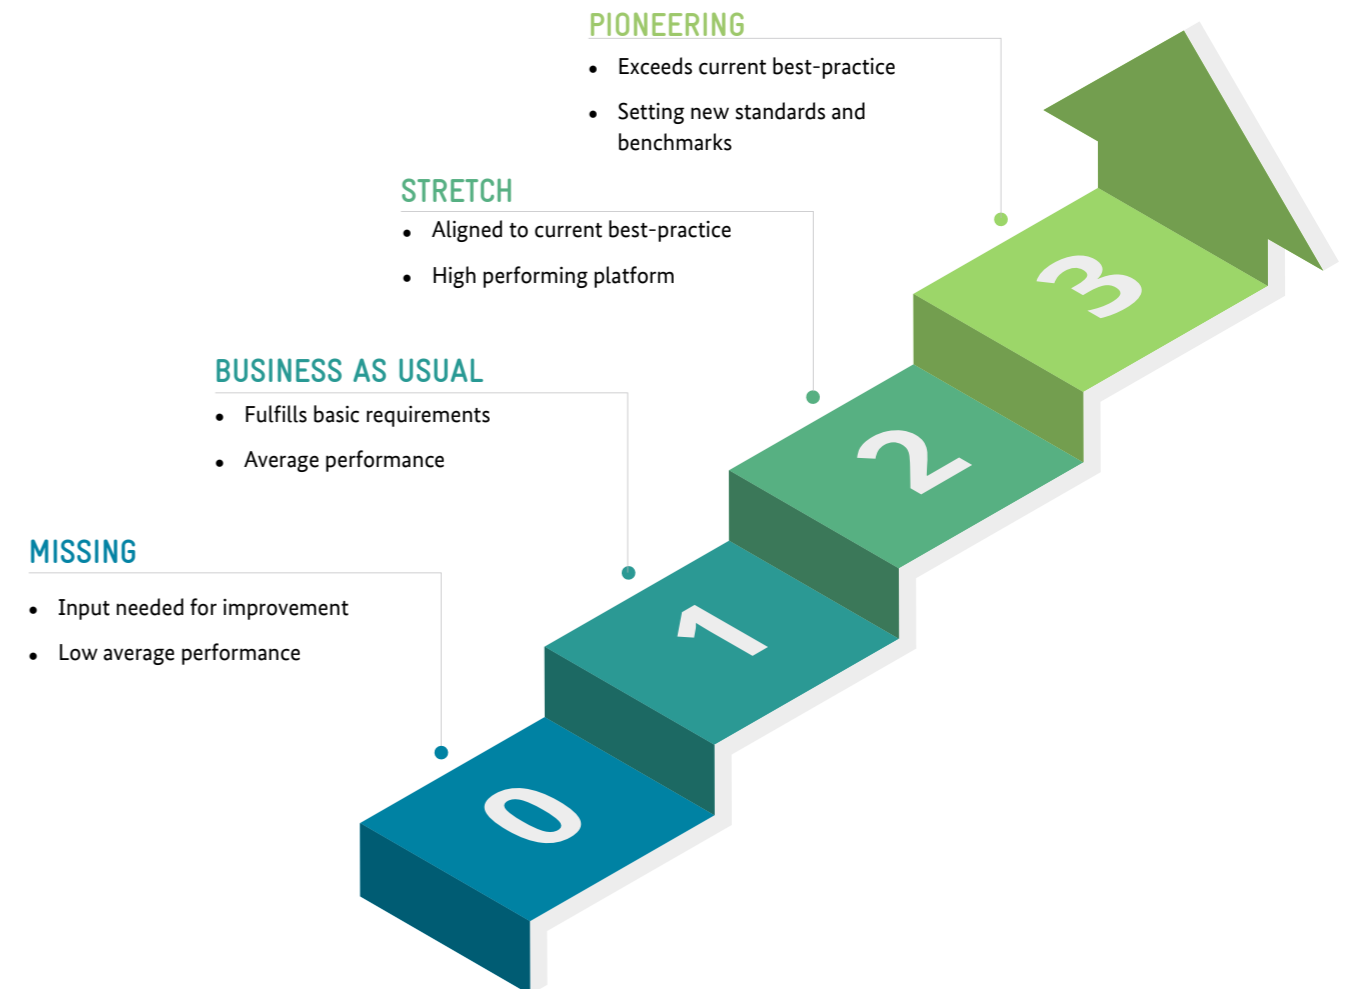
PIONEERING

- Exceeds current best-practice
- Setting new standards and benchmarks

STRETCH

- Aligned to current best-practice
- High performing platform

BUSINESS AS USUAL

- Fulfills basic requirements
- Average performance

MISSING

- Input needed for improvement
- Low average performance

0

1

2

3